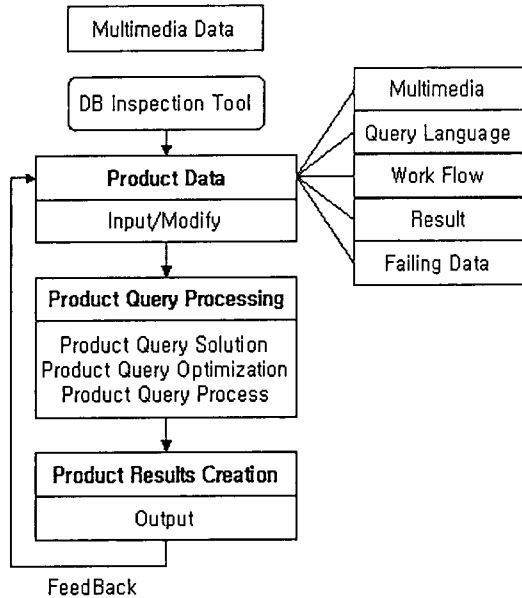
Multimedia Data

DB Inspection Tool

Product Data

Input/Modify

Multimedia

Query Language

Work Flow

Result

Failing Data

Product Query Processing

Product Query Solution
Product Query Optimization
Product Query Process

Product Results Creation

Output

FeedBack